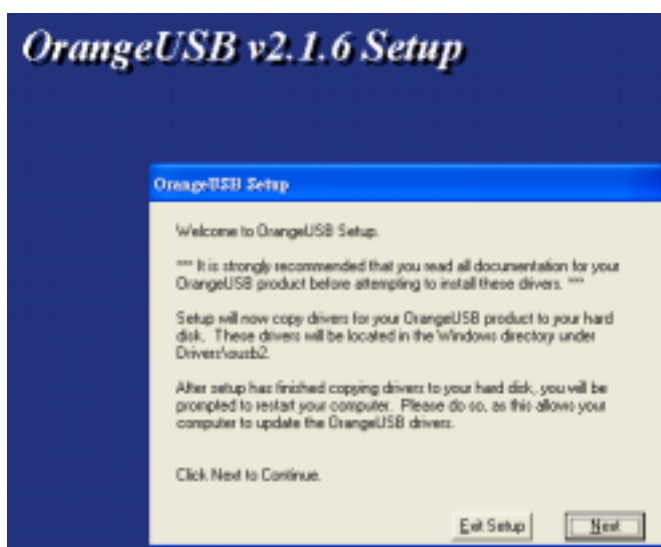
OrangeUSB v2.1.6 Setup

OrangeUSB Setup

Welcome to OrangeUSB Setup.

*** It is strongly recommended that you read all documentation for your OrangeUSB product before attempting to install these drivers. ***

Setup will now copy drivers for your OrangeUSB product to your hard disk. These drivers will be located in the Windows directory under Drivers\ousb2.

After setup has finished copying drivers to your hard disk, you will be prompted to restart your computer. Please do so, as this allows your computer to update the OrangeUSB drivers.

Click Next to Continue.

Exit Setup

Next